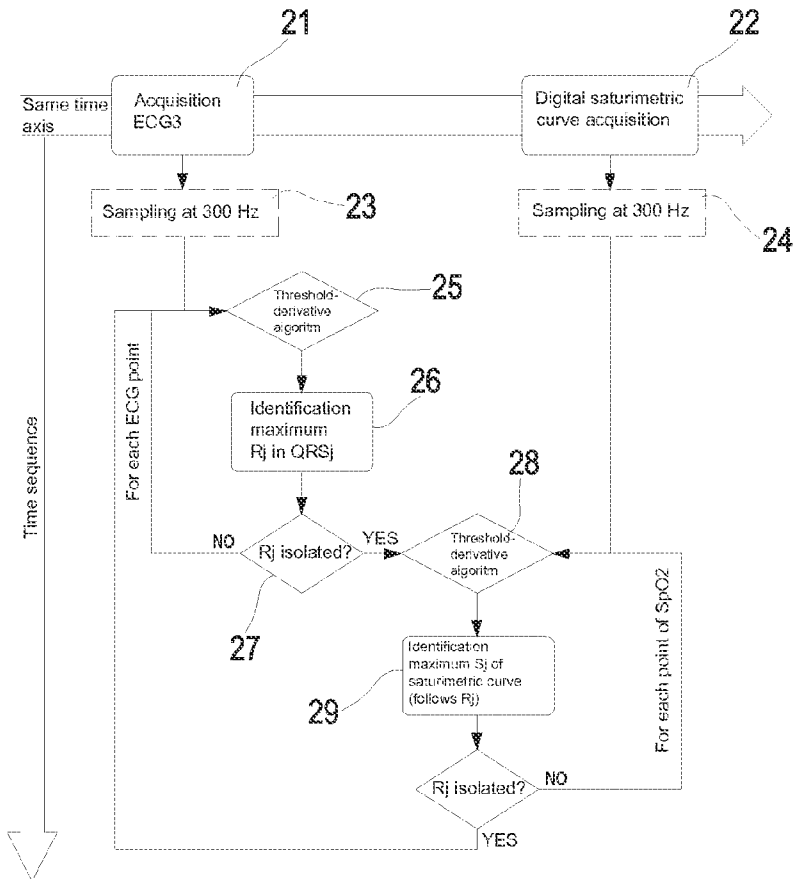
21

22

Same time axis

Acquisition ECG3

Digital saturimetric curve acquisition

Sampling at 300 Hz

23

Sampling at 300 Hz

24

Threshold-derivative algoritm

25

For each ECG point

Time sequence

Identification maximum Rj in QRSj

26

28

NO

Rj isolated?

YES

Threshold-derivative algoritm

27

For each point of SpO2

Identification maximum Sj of saturimetric curve (follows Rj)

29

Rj isolated?

NO

YES